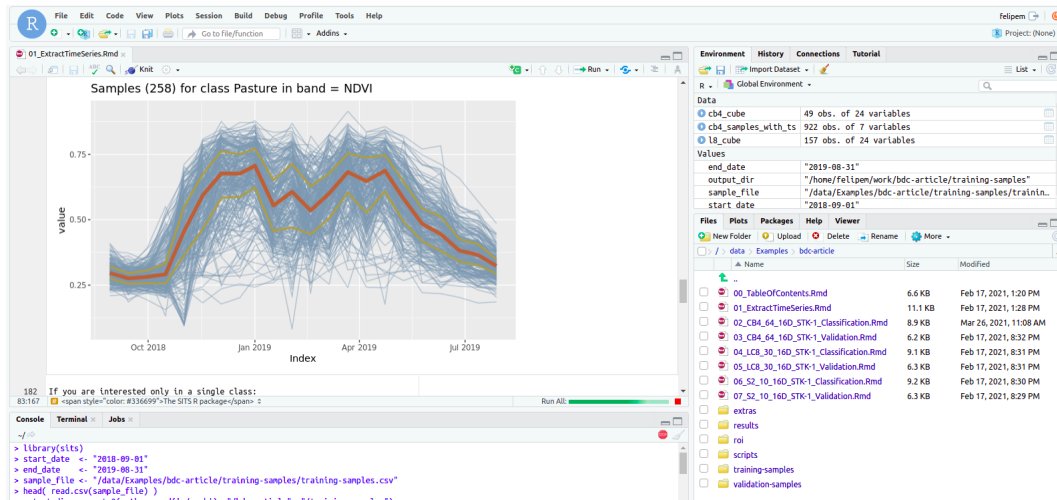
R File Edit Code View Plots Session Build Debug Profile Tools Help

felipem

Go to file/function

Addins

Project: (None)

01_ExtractTimeSeries.Rmd

Knit

Run

Samples (258) for class Pasture in band = NDVI

0.75

0.50

0.25

value

Oct 2018

Jan 2019

Apr 2019

Jul 2019

Index

182 If you are interested only in a single class:

83:167 <span style="color: #336699">The SITS R package</span>

Run All:

Console Terminal Jobs

~/

> library(sits)
> start_date <- "2018-09-01"
> end_date <- "2019-08-31"
> sample_file <- "/data/Examples/bdc-article/training-samples/training-samples.csv"
> head( read.csv(sample_file) )

Environment History Connections Tutorial

Import Dataset

List

R Global Environment

Data

| | |
|---|---|
| cb4_cube | 49 obs. of 24 variables |
| cb4_samples_with_ts | 922 obs. of 7 variables |
| l8_cube | 157 obs. of 24 variables |

Values

| | |
|---|---|
| end_date | "2019-08-31" |
| output_dir | "/home/felipem/work/bdc-article/training-samples" |
| sample_file | "/data/Examples/bdc-article/training-samples/trainin… |
| start_date | "2018-09-01" |

Files Plots Packages Help Viewer

New Folder Upload Delete Rename More

/ data Examples bdc-article

| Name | Size | Modified |
|---|---|---|
| .. | | |
| 00_TableOfContents.Rmd | 6.6 KB | Feb 17, 2021, 1:20 PM |
| 01_ExtractTimeSeries.Rmd | 11.1 KB | Feb 17, 2021, 1:28 PM |
| 02_CB4_64_16D_STK-1_Classification.Rmd | 8.9 KB | Mar 26, 2021, 11:08 AM |
| 03_CB4_64_16D_STK-1_Validation.Rmd | 6.2 KB | Feb 17, 2021, 8:32 PM |
| 04_LC8_30_16D_STK-1_Classification.Rmd | 9.1 KB | Feb 17, 2021, 8:31 PM |
| 05_LC8_30_16D_STK-1_Validation.Rmd | 6.3 KB | Feb 17, 2021, 8:31 PM |
| 06_S2_10_16D_STK-1_Classification.Rmd | 9.2 KB | Feb 17, 2021, 8:30 PM |
| 07_S2_10_16D_STK-1_Validation.Rmd | 6.3 KB | Feb 17, 2021, 8:29 PM |
| extras | | |
| results | | |
| roi | | |
| scripts | | |
| training-samples | | |
| validation-samples | | |